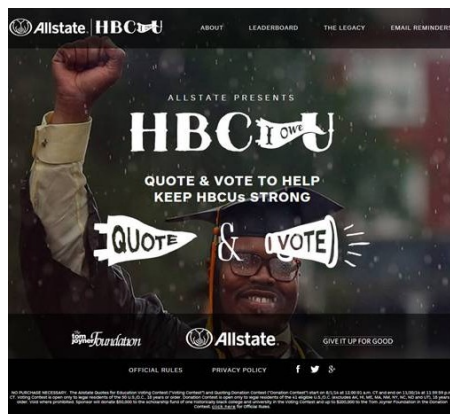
Allstate | HBCU

ABOUT LEADERBOARD THE LEGACY EMAIL REMINDERS

ALLSTATE PRESENTS

HBC I OWE U

QUOTE & VOTE TO HELP KEEP HBCUs STRONG

QUOTE & VOTE

tom joyner foundation

Allstate

GIVE IT UP FOR GOOD

OFFICIAL RULES PRIVACY POLICY

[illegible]